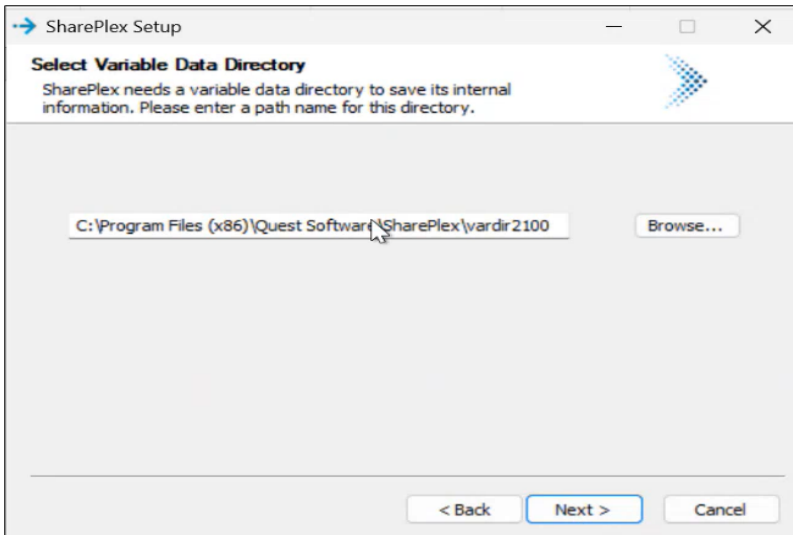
SharePlex Setup

Select Variable Data Directory

SharePlex needs a variable data directory to save its internal information. Please enter a path name for this directory.

C:\Program Files (x86)\Quest Software\SharePlex\vardir2100

Browse...

< Back

Next >

Cancel